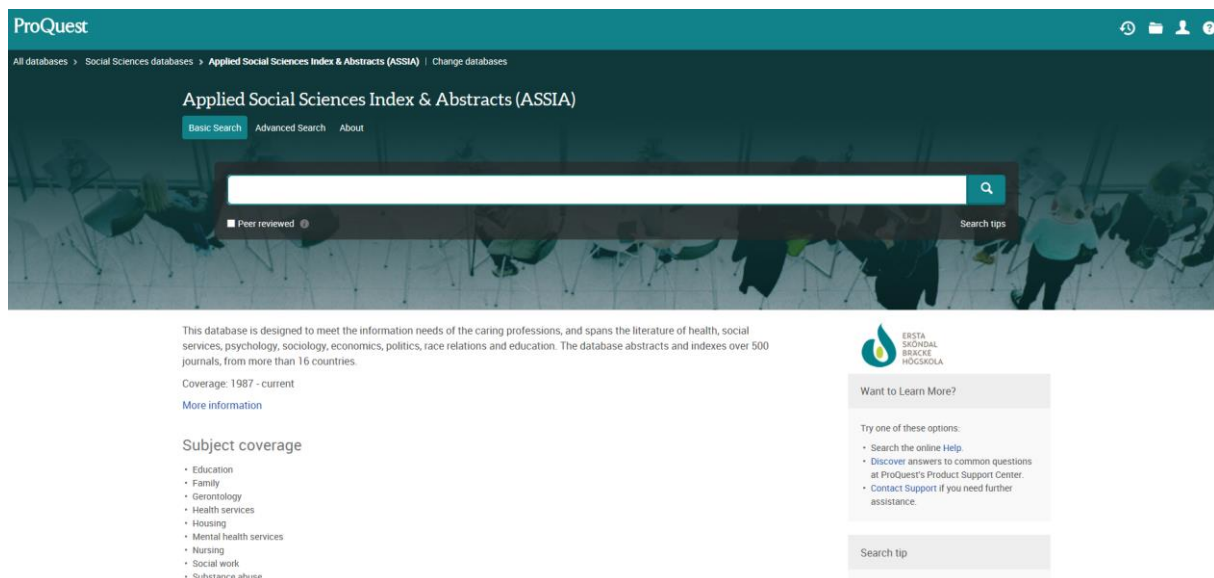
ProQuest

All databases > Social Sciences databases > Applied Social Sciences Index & Abstracts (ASSIA) | Change databases

Applied Social Sciences Index & Abstracts (ASSIA)

Basic Search Advanced Search About

Peer reviewed

Search tips

This database is designed to meet the information needs of the caring professions, and spans the literature of health, social services, psychology, sociology, economics, politics, race relations and education. The database abstracts and indexes over 500 journals, from more than 16 countries.

Coverage: 1987 - current

More information

Subject coverage

- Education
- Family
- Gerontology
- Health services
- Housing
- Mental health services
- Nursing
- Social work
- Substance abuse

ERSTA SKÖNDAL BRÄCKE HÖGSKOLA

Want to Learn More?

Try one of these options:

- Search the online Help.
- Discover answers to common questions at ProQuest's Product Support Center.
- Contact Support if you need further assistance.

Search tip